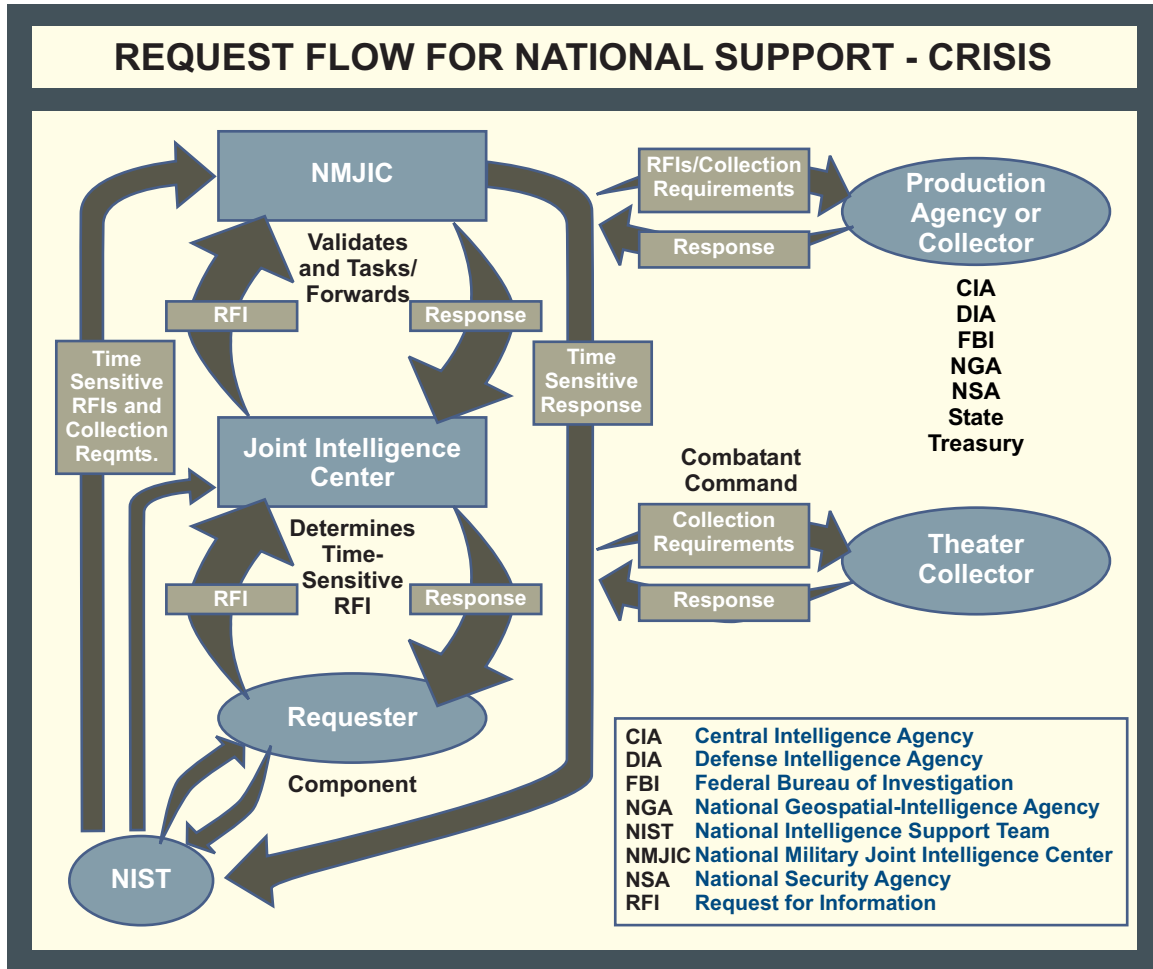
REQUEST FLOW FOR NATIONAL SUPPORT - CRISIS

NMJIC

Validates and Tasks/ Forwards

RFI

Response

RFIs/Collection Requirements

Response

Production Agency or Collector

CIA
DIA
FBI
NGA
NSA
State
Treasury

Time Sensitive RFIs and Collection Reqmts.

Time Sensitive Response

Joint Intelligence Center

Combatant Command

Collection Requirements

Response

Theater Collector

Determines Time-Sensitive RFI

RFI

Response

Requester

Component

NIST

| | |
|---|---|
| CIA | Central Intelligence Agency |
| DIA | Defense Intelligence Agency |
| FBI | Federal Bureau of Investigation |
| NGA | National Geospatial-Intelligence Agency |
| NIST | National Intelligence Support Team |
| NMJIC | National Military Joint Intelligence Center |
| NSA | National Security Agency |
| RFI | Request for Information |